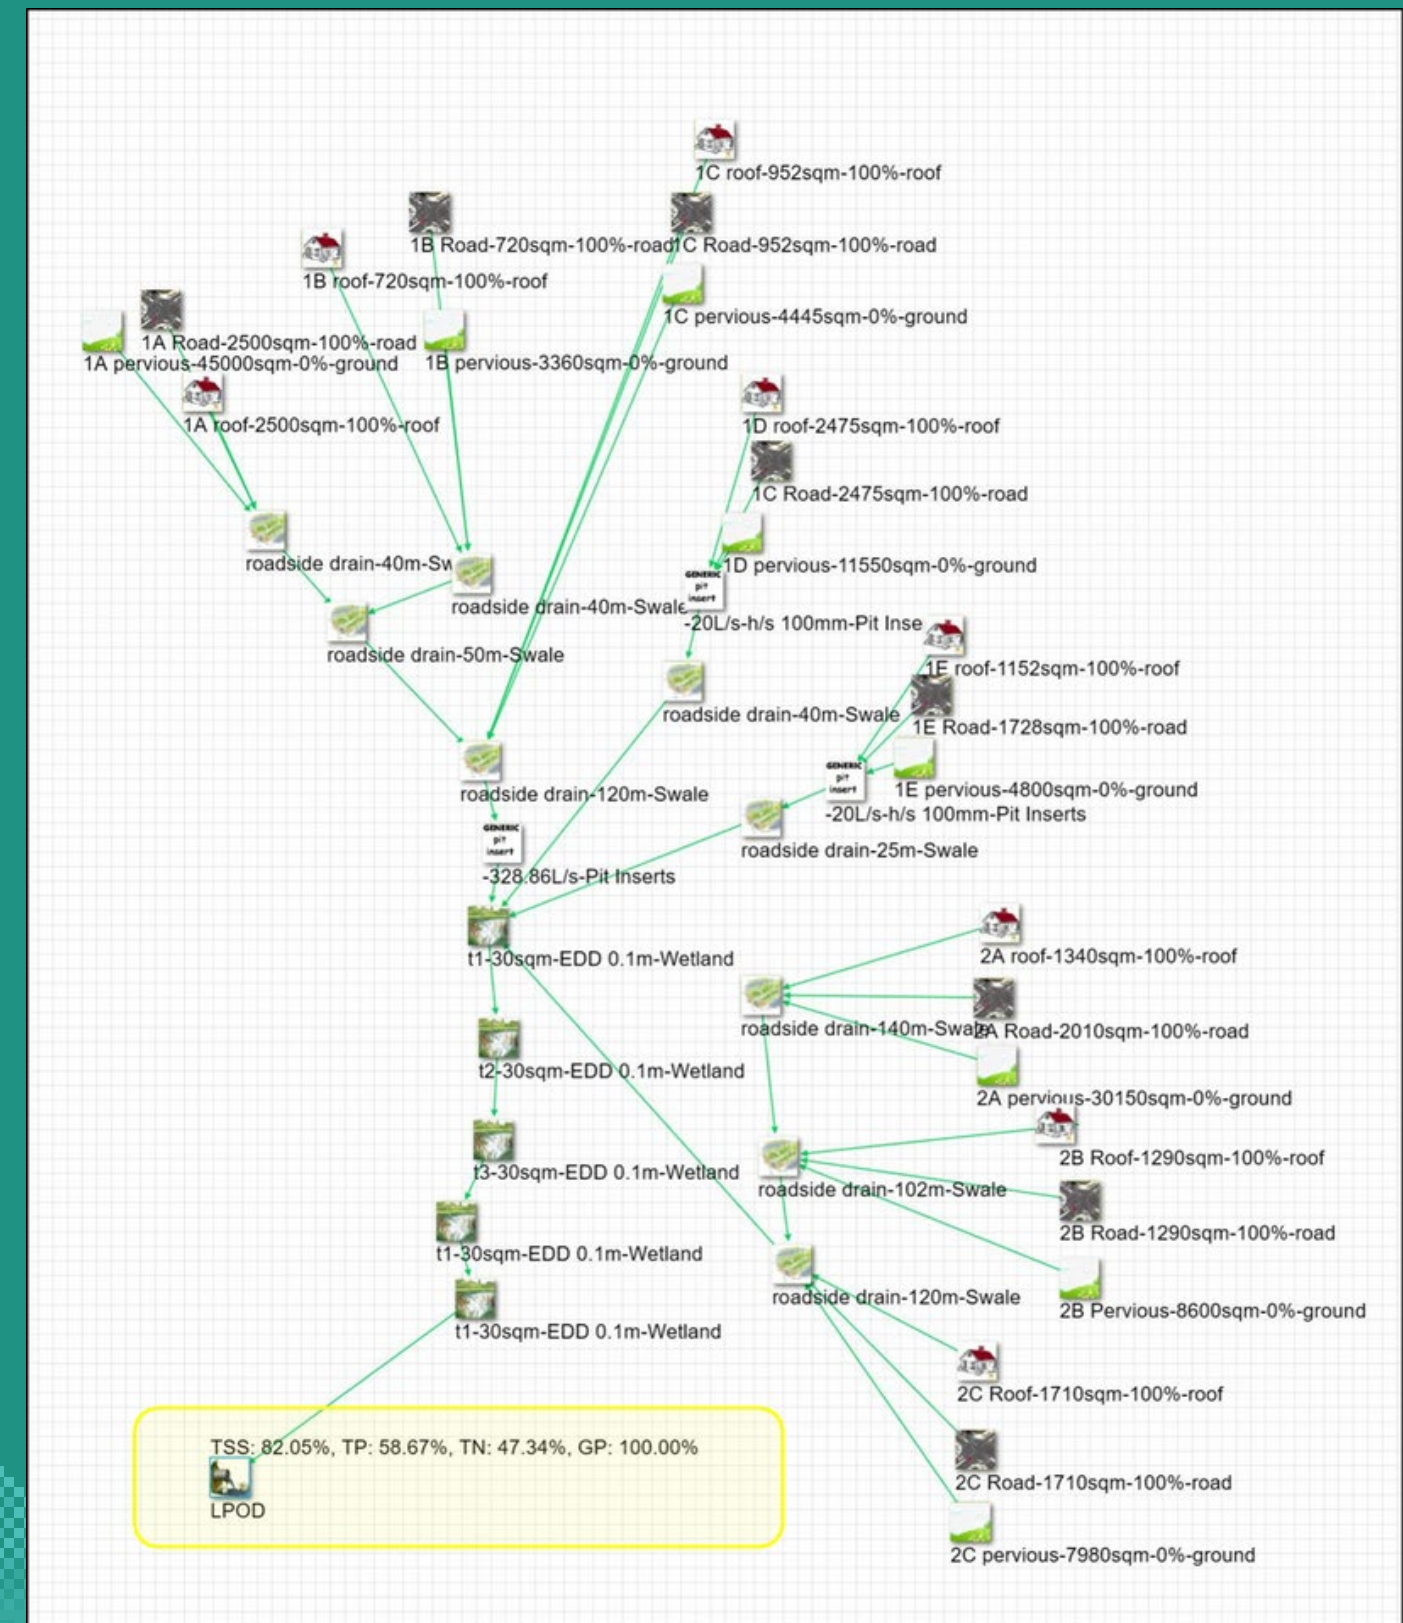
1C roof-952sqm-100%-roof

1B Road-720sqm-100%-road

1C Road-952sqm-100%-road

1B roof-720sqm-100%-roof

1C pervious-4445sqm-0%-ground

1A Road-2500sqm-100%-road

1A pervious-45000sqm-0%-ground

1B pervious-3360sqm-0%-ground

1A roof-2500sqm-100%-roof

1D roof-2475sqm-100%-roof

1C Road-2475sqm-100%-road

roadside drain-40m-Sw

1D pervious-11550sqm-0%-ground

GENERIC pit insert

roadside drain-40m-Swale

-20L/s-h/s 100mm-Pit Inse

roadside drain-50m-Swale

1E roof-1152sqm-100%-roof

roadside drain-40m-Swale

1E Road-1728sqm-100%-road

GENERIC pit insert

1E pervious-4800sqm-0%-ground

roadside drain-120m-Swale

-20L/s-h/s 100mm-Pit Inserts

GENERIC pit insert

roadside drain-25m-Swale

-328.86L/s-Pit Inserts

t1-30sqm-EDD 0.1m-Wetland

2A roof-1340sqm-100%-roof

roadside drain-140m-Swale

2A Road-2010sqm-100%-road

t2-30sqm-EDD 0.1m-Wetland

2A pervious-30150sqm-0%-ground

2B Roof-1290sqm-100%-roof

t3-30sqm-EDD 0.1m-Wetland

roadside drain-102m-Swale

2B Road-1290sqm-100%-road

t1-30sqm-EDD 0.1m-Wetland

roadside drain-120m-Swale

2B Pervious-8600sqm-0%-ground

t1-30sqm-EDD 0.1m-Wetland

2C Roof-1710sqm-100%-roof

TSS: 82.05%, TP: 58.67%, TN: 47.34%, GP: 100.00%

LPOD

2C Road-1710sqm-100%-road

2C pervious-7980sqm-0%-ground